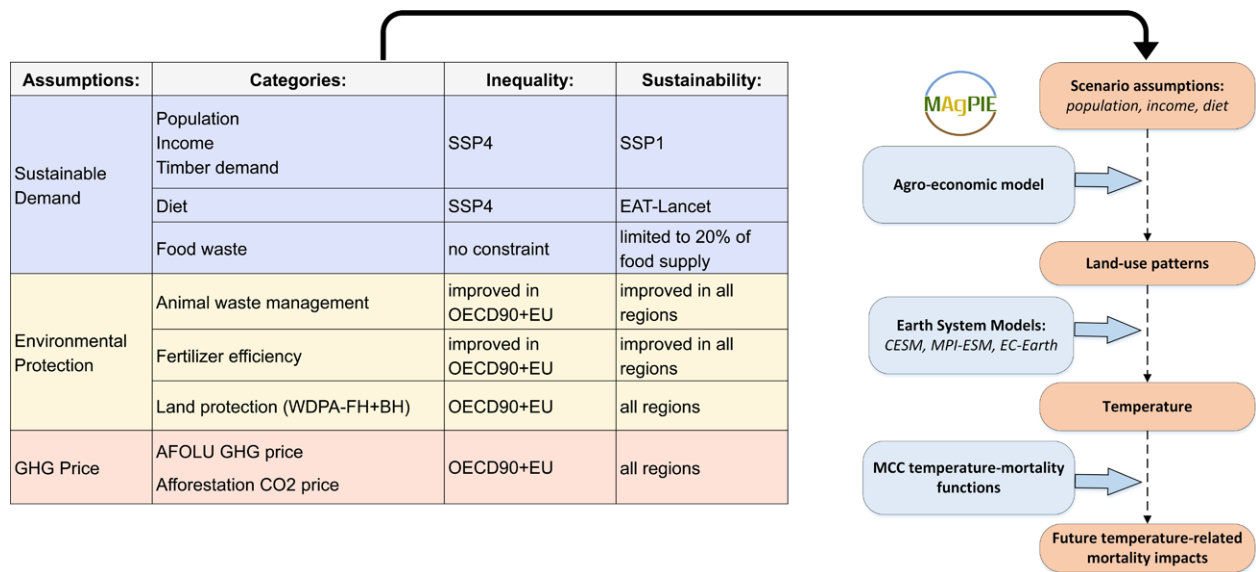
| Assumptions: | Categories: | Inequality: | Sustainability: |
|---|---|---|---|
| Sustainable Demand | Population<br>Income<br>Timber demand | SSP4 | SSP1 |
| | Diet | SSP4 | EAT-Lancet |
| | Food waste | no constraint | limited to 20% of food supply |
| Environmental Protection | Animal waste management | improved in OECD90+EU | improved in all regions |
| | Fertilizer efficiency | improved in OECD90+EU | improved in all regions |
| | Land protection (WDPA-FH+BH) | OECD90+EU | all regions |
| GHG Price | AFOLU GHG price<br>Afforestation CO2 price | OECD90+EU | all regions |

MAgPIE

Scenario assumptions: *population, income, diet*

Agro-economic model

Land-use patterns

Earth System Models: *CESM, MPI-ESM, EC-Earth*

Temperature

MCC temperature-mortality functions

Future temperature-related mortality impacts